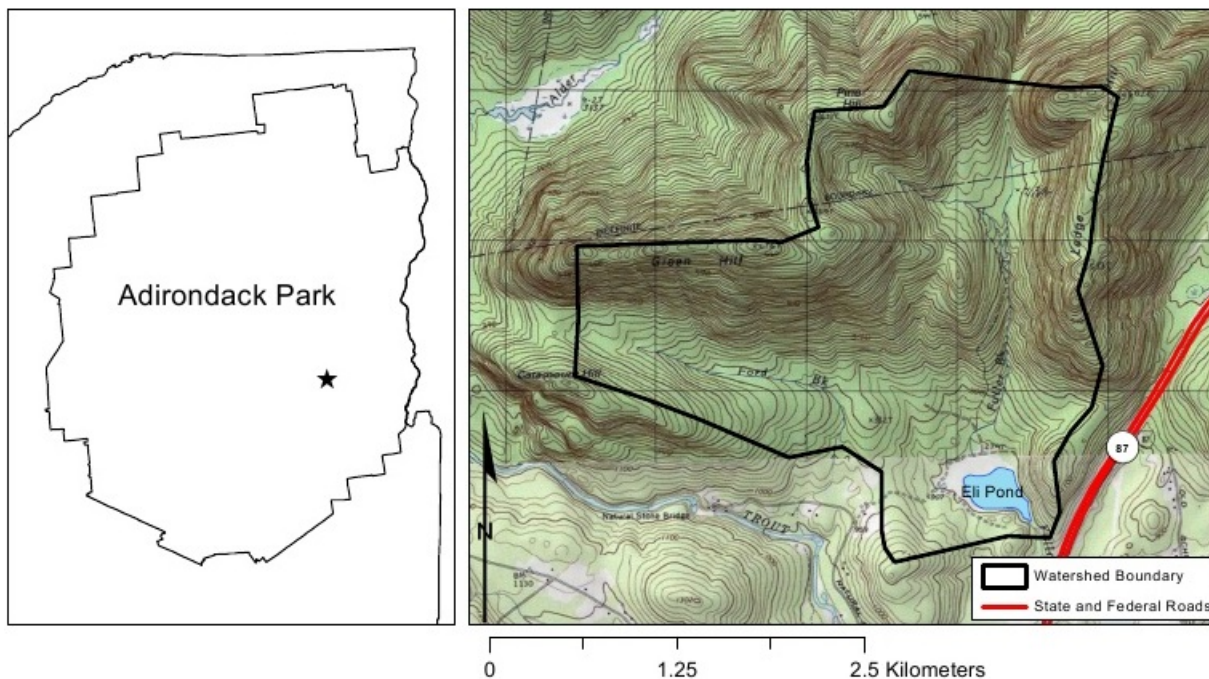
Adirondack Park

Alder

Pine Hill

Green Hill

Catamount Hill

Ford Bk

Ledge

Fuller Bk

Eli Pond

87

Natural Stone Bridge

TROUT

N

Watershed Boundary

State and Federal Roads

0

1.25

2.5 Kilometers